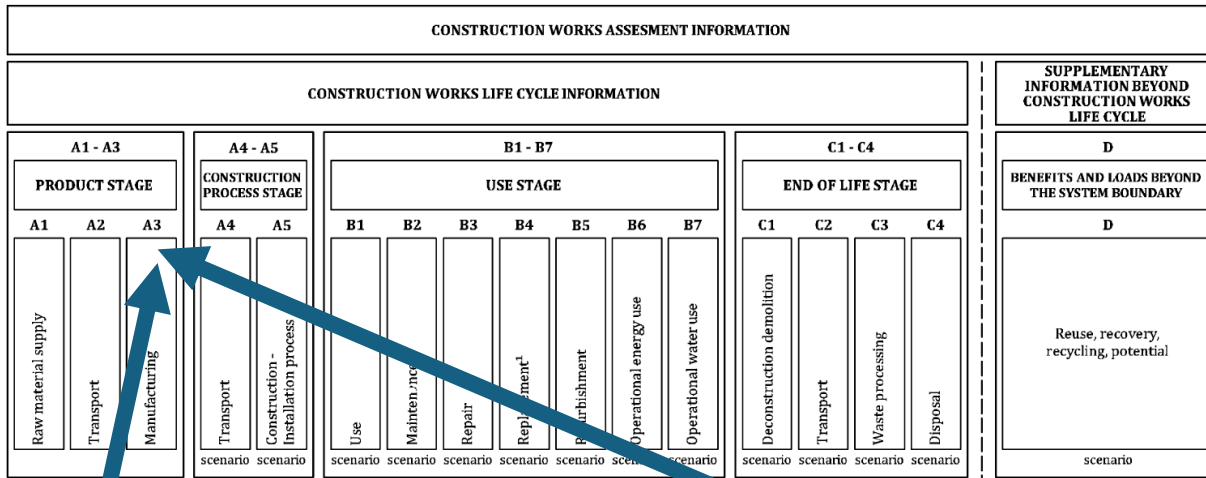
CONSTRUCTION WORKS ASSESMENT INFORMATION

CONSTRUCTION WORKS LIFE CYCLE INFORMATION

SUPPLEMENTARY INFORMATION BEYOND CONSTRUCTION WORKS LIFE CYCLE

A1 - A3

PRODUCT STAGE

A1 A2 A3

Raw material supply

Transport

Manufacturing

A4 - A5

CONSTRUCTION PROCESS STAGE

A4 A5

Transport

Construction - Installation process

scenario scenario

B1 - B7

USE STAGE

B1 B2 B3 B4 B5 B6 B7

Use

Mainten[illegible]nce

Repair

Rep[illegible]lacement$^1$

R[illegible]furbishment

Operational energy use

Operational water use

scenario scenario scenario scenario scenario sce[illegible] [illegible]scenario

C1 - C4

END OF LIFE STAGE

C1 C2 C3 C4

Deconstruction demolition

Transport

Waste processing

Disposal

scenario scenario scenario scenario

D

BENEFITS AND LOADS BEYOND THE SYSTEM BOUNDARY

D

Reuse, recovery, recycling, potential

scenario